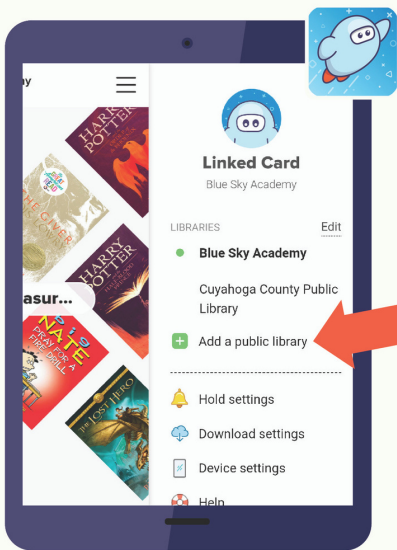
y

HARRY POTTER

THE GIVER

HARRY POTTER

asur...

NATE

THE LOST HERO

Linked Card

Blue Sky Academy

LIBRARIES

Edit

Blue Sky Academy

Cuyahoga County Public Library

Add a public library

Hold settings

Download settings

Device settings

Help